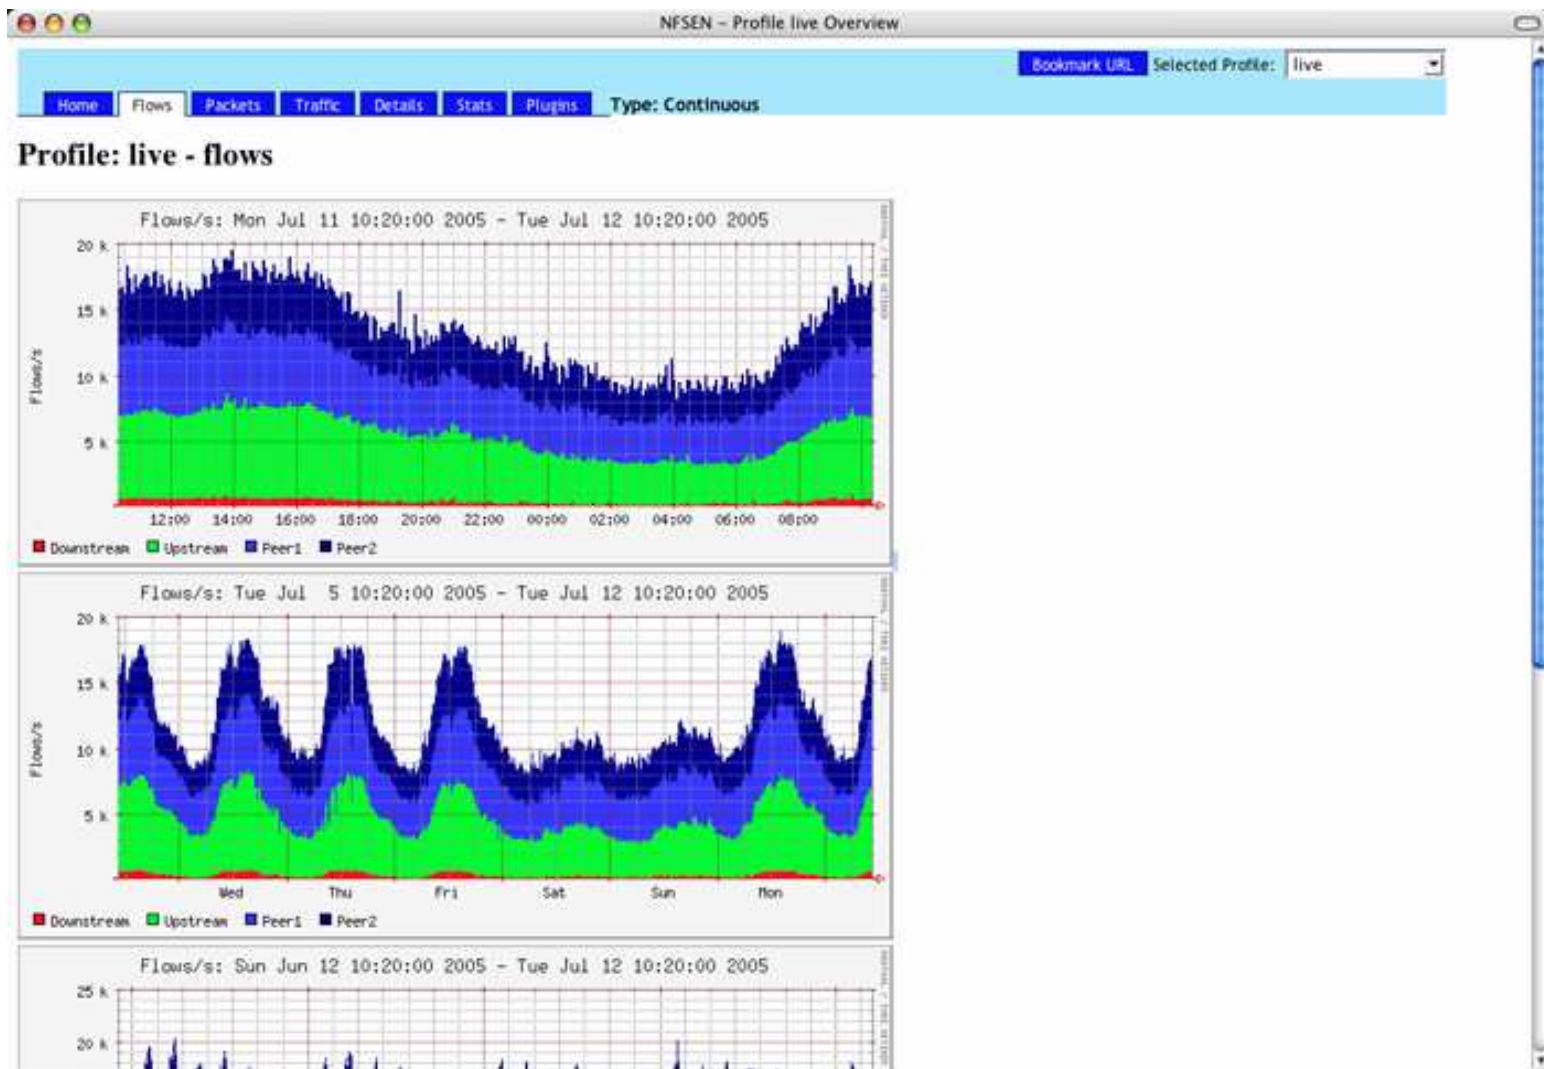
NFSEN – Profile live Overview

Bookmark URL Selected Profile: live

Home Flows Packets Traffic Details Stats Plugins Type: Continuous

Profile: live - flows

Flows/s: Mon Jul 11 10:20:00 2005 - Tue Jul 12 10:20:00 2005

20 k
15 k
10 k
5 k
0

Flows/s

12:00 14:00 16:00 18:00 20:00 22:00 00:00 02:00 04:00 06:00 08:00

Downstream Upstream Peer1 Peer2

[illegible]

Flows/s: Tue Jul 5 10:20:00 2005 - Tue Jul 12 10:20:00 2005

20 k
15 k
10 k
5 k
0

Flows/s

Wed Thu Fri Sat Sun Mon

Downstream Upstream Peer1 Peer2

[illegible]

Flows/s: Sun Jun 12 10:20:00 2005 - Tue Jul 12 10:20:00 2005

25 k
20 k

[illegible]